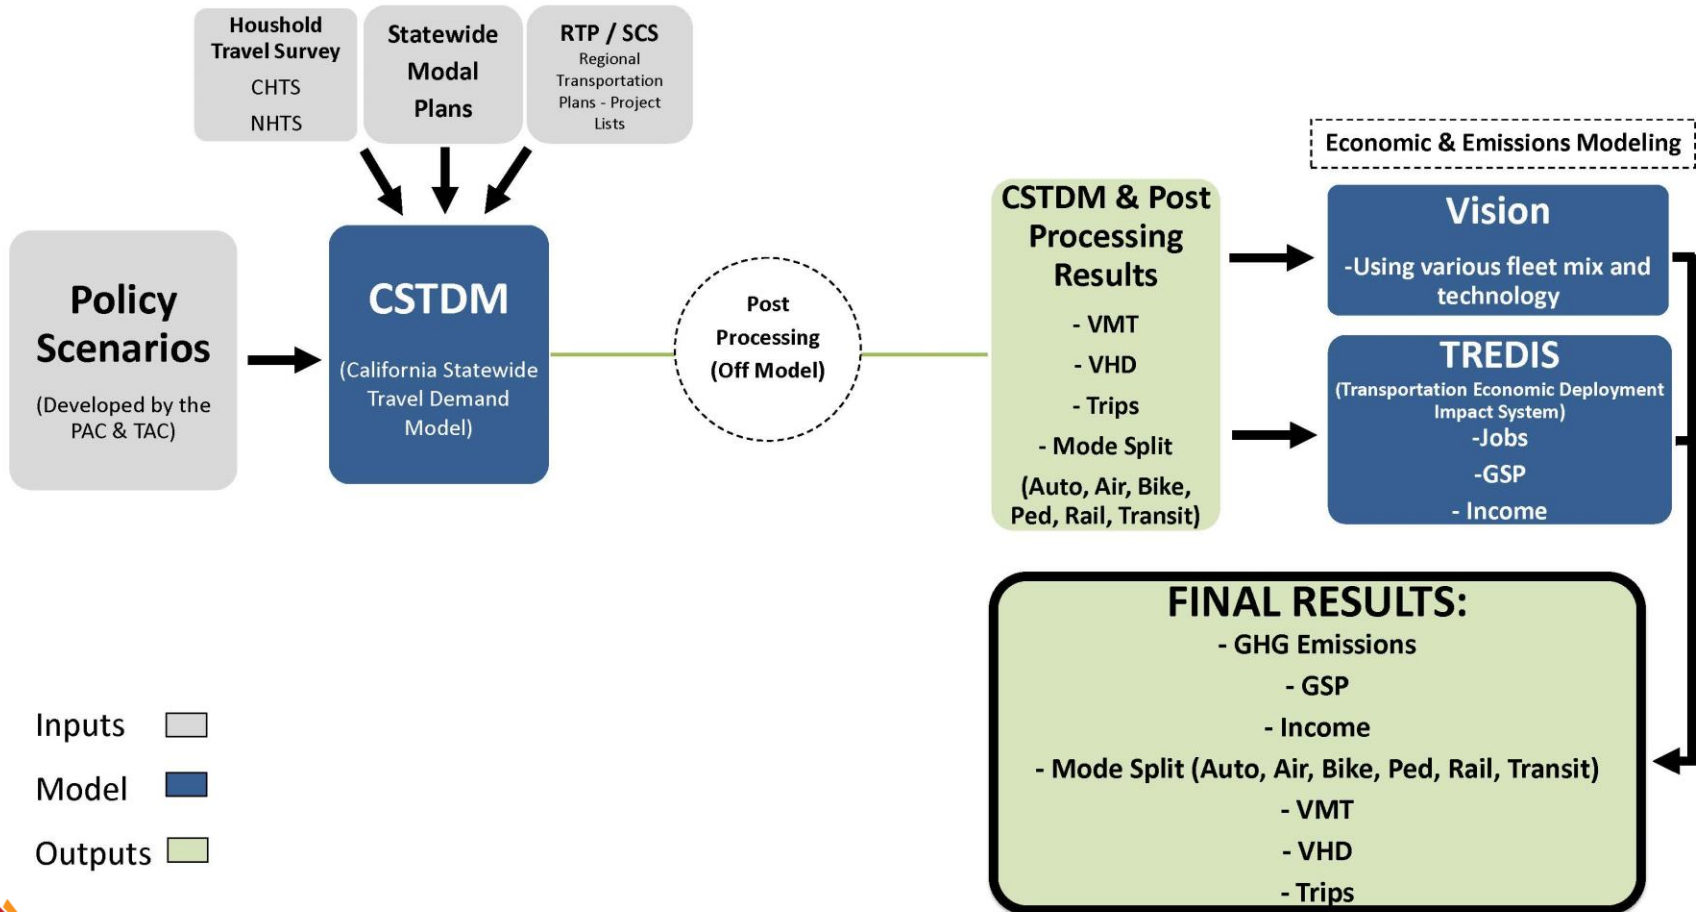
Houshold Travel Survey
CHTS
NHTS

Statewide Modal Plans

RTP / SCS
Regional Transportation Plans - Project Lists

Policy Scenarios
(Developed by the PAC & TAC)

CSTDM
(California Statewide Travel Demand Model)

Post Processing (Off Model)

CSTDM & Post Processing Results
- VMT
- VHD
- Trips
- Mode Split
(Auto, Air, Bike, Ped, Rail, Transit)

Economic & Emissions Modeling

Vision
-Using various fleet mix and technology

TREDIS
(Transportation Economic Deployment Impact System)
-Jobs
-GSP
- Income

FINAL RESULTS:
- GHG Emissions
- GSP
- Income
- Mode Split (Auto, Air, Bike, Ped, Rail, Transit)
- VMT
- VHD
- Trips

Inputs
Model
Outputs